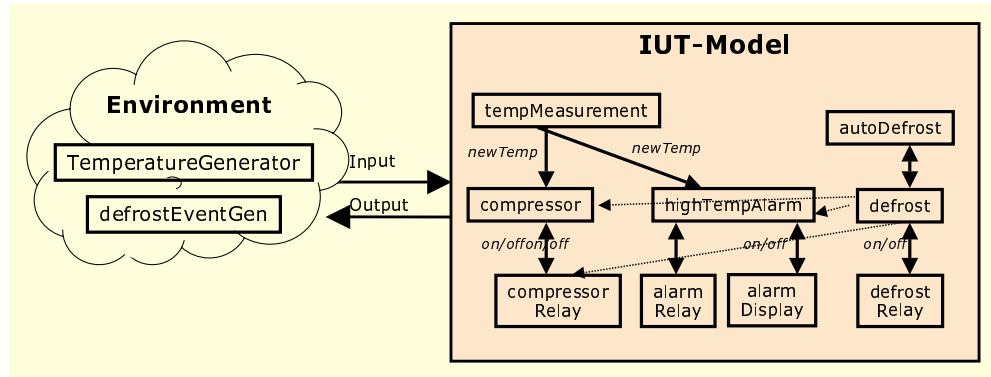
Environment

TemperatureGenerator

defrostEventGen

Input

Output

IUT-Model

tempMeasurement

newTemp

newTemp

autoDefrost

compressor

highTempAlarm

defrost

on/offon/off

on/off

on/off

compressor Relay

alarm Relay

alarm Display

defrost Relay